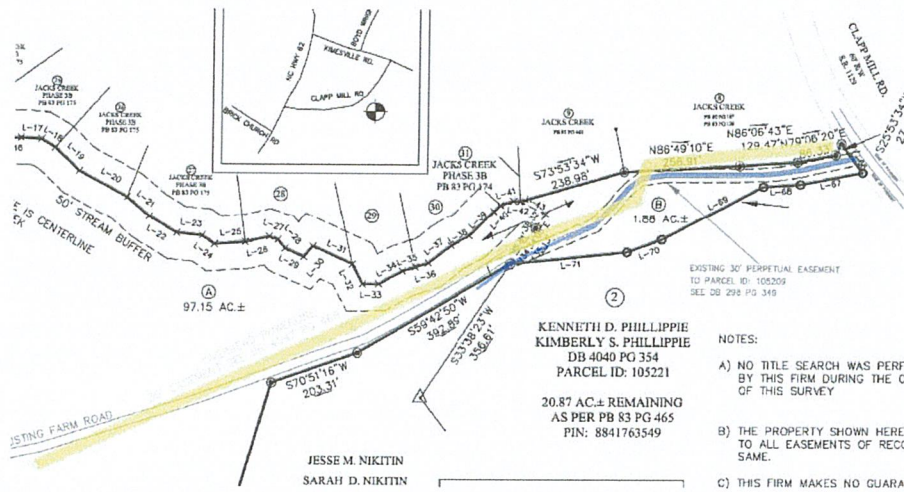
SR

JACKS CREEK PHASE 3B PB 83 PG 173

JACKS CREEK PHASE 3B PB 83 PG 173

JACKS CREEK PHASE 3B PB 83 PG 173

JACKS CREEK PHASE 3B PB 83 PG 174

JACKS CREEK

JACKS CREEK

NC HWY 42

BOYD RD

KIMESVILLE RD.

CLAPP MILL RD.

BRICK CHURCH RD

CLAPP MILL RD.

L-17 L-18 L-19 L-20 L-21 L-22 L-23 L-24 L-25 L-26 L-27 L-28 L-29 L-30 L-31 L-32 L-33 L-34 L-35 L-36 L-37 L-38 L-39 L-41 L-42 L-43

50' STREAM BUFFER

IS CENTERLINE

28

29

30

31

S73°53'34"W 238.98'

N86°49'10"E 256.91'

N86°06'43"E 129.47'

N79°06'20"E 86.33'

S25°53'34"

1.88 AC.±

B

L-66 L-67 L-68 L-69 L-70 L-71

EXISTING 30' PERPETUAL EASEMENT TO PARCEL ID: 105209 SEE DB 298 PG 349

A

97.15 AC.±

2

S59°42'50"W 392.86'

S33°38'23"W 356.61'

S70°51'16"W 203.31'

EXISTING FARM ROAD

KENNETH D. PHILLIPPIE
KIMBERLY S. PHILLIPPIE
DB 4040 PG 354
PARCEL ID: 105221

20.87 AC.± REMAINING
AS PER PB 83 PG 465
PIN: 8841763549

JESSE M. NIKITIN
SARAH D. NIKITIN

NOTES:

A) NO TITLE SEARCH WAS PERF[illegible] BY THIS FIRM DURING THE C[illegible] OF THIS SURVEY

B) THE PROPERTY SHOWN HERE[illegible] TO ALL EASEMENTS OF RECO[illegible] SAME.

C) THIS FIRM MAKES NO GUARA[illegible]